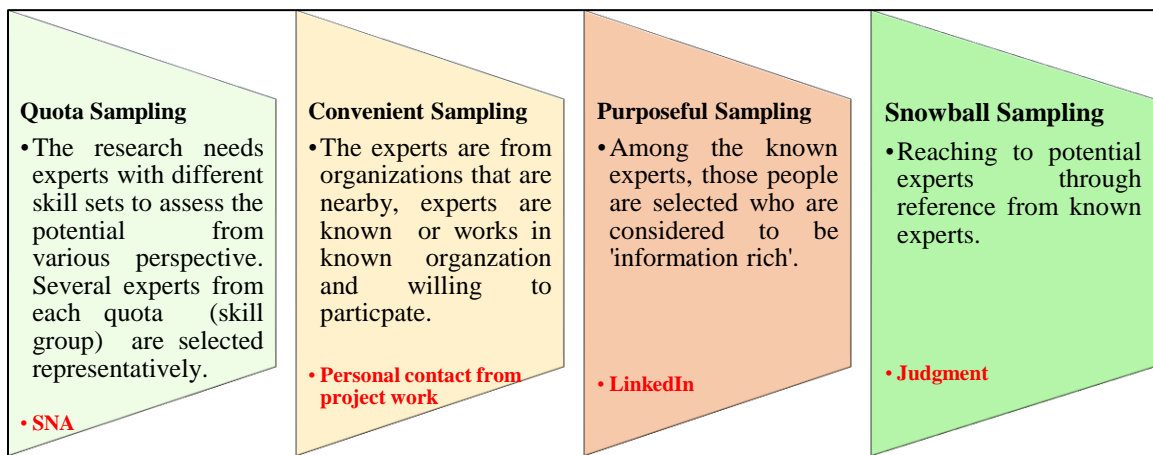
Quota Sampling

• The research needs experts with different skill sets to assess the potential from various perspective. Several experts from each quota (skill group) are selected representatively.

• SNA

Convenient Sampling

• The experts are from organizations that are nearby, experts are known or works in known organzation and willing to particpate.

• Personal contact from project work

Purposeful Sampling

• Among the known experts, those people are selected who are considered to be 'information rich'.

• LinkedIn

Snowball Sampling

• Reaching to potential experts through reference from known experts.

• Judgment